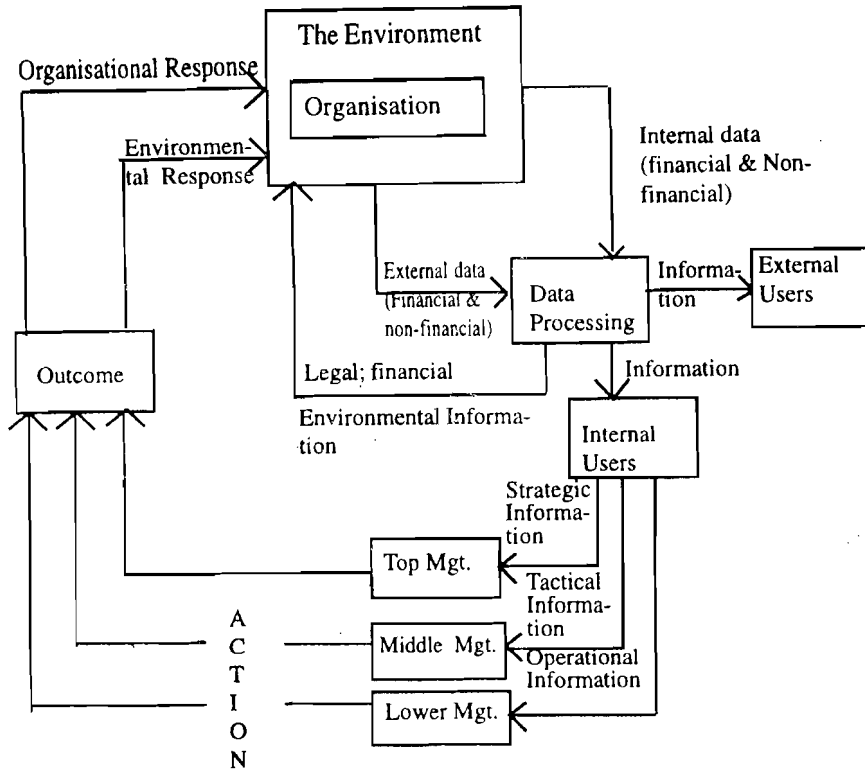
The Environment

Organisation

Organisational Response

Environmental Response

Internal data (financial & Non-financial)

External data (Financial & non-financial)

Data Processing

Information

External Users

Outcome

Legal; financial

Information

Environmental Information

Internal Users

Strategic Information

Top Mgt.

Tactical Information

A C T I O N

Middle Mgt.

Operational Information

Lower Mgt.